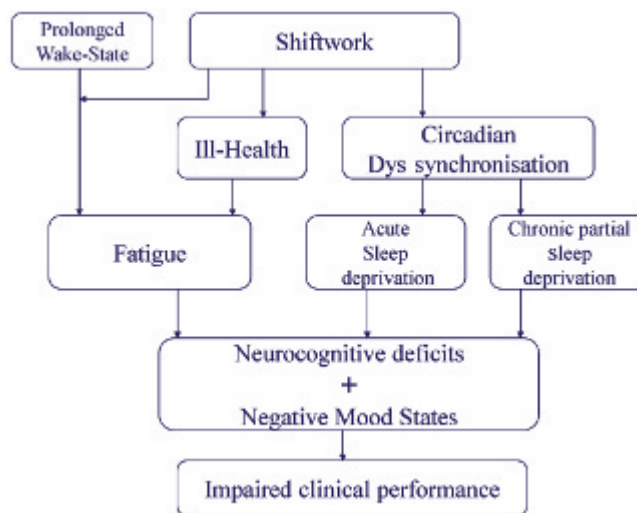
Prolonged Wake-State

Shiftwork

Ill-Health

Circadian Dys synchronisation

Fatigue

Acute Sleep deprivation

Chronic partial sleep deprivation

Neurocognitive deficits
+
Negative Mood States

Impaired clinical performance